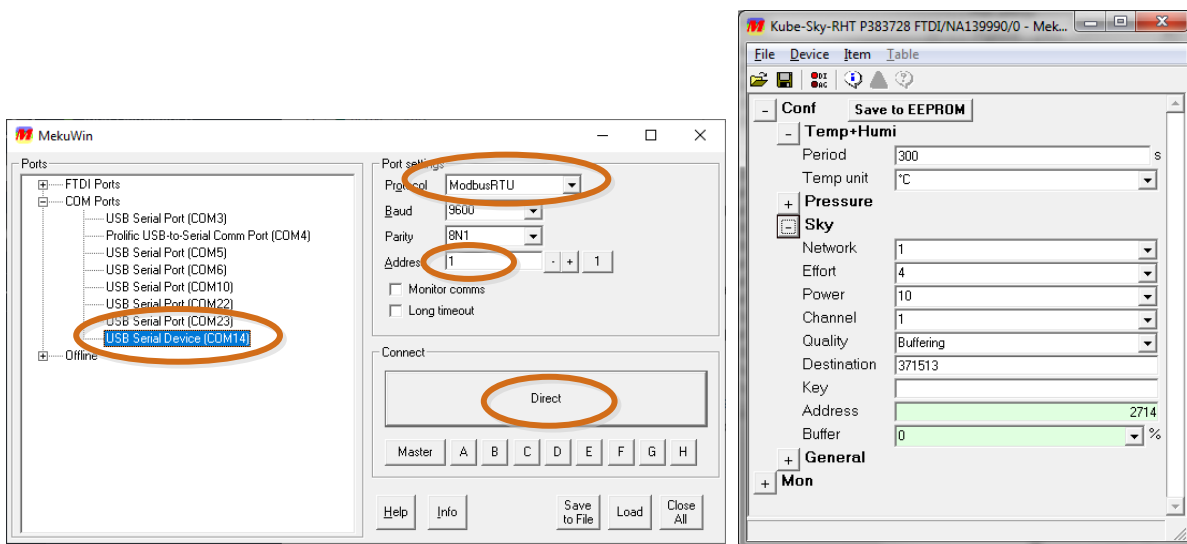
MekuWin

Ports
FTDI Ports
COM Ports
USB Serial Port (COM3)
Prolific USB-to-Serial Comm Port (COM4)
USB Serial Port (COM5)
USB Serial Port (COM6)
USB Serial Port (COM10)
USB Serial Port (COM22)
USB Serial Port (COM23)
USB Serial Device (COM14)
Offline

Port settings
Protocol ModbusRTU
Baud 9600
Parity 8N1
Address 1 - + 1
Monitor comms
Long timeout

Connect
Direct
Master A B C D E F G H

Help Info Save to File Load Close All

Kube-Sky-RHT P383728 FTDI/NA139990/0 - Mek...
File Device Item Table
- Conf Save to EEPROM
- Temp+Humi
Period 300 s
Temp unit °C
+ Pressure
- Sky
Network 1
Effort 4
Power 10
Channel 1
Quality Buffering
Destination 371513
Key
Address 2714
Buffer 0 %
+ General
+ Mon